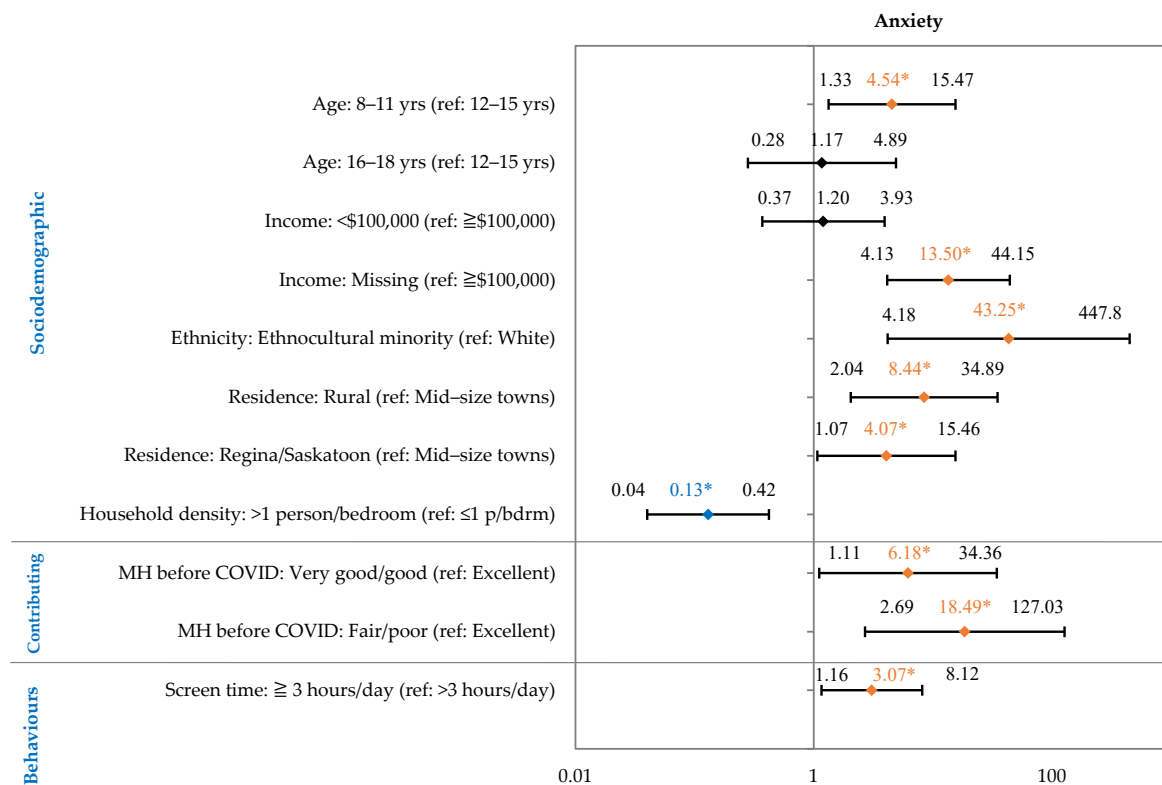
Anxiety

Sociodemographic

Age: 8–11 yrs (ref: 12–15 yrs) 1.33 4.54* 15.47

Age: 16–18 yrs (ref: 12–15 yrs) 0.28 1.17 4.89

Income: <\$100,000 (ref: ≧\$100,000) 0.37 1.20 3.93

Income: Missing (ref: ≧\$100,000) 4.13 13.50* 44.15

Ethnicity: Ethnocultural minority (ref: White) 4.18 43.25* 447.8

Residence: Rural (ref: Mid–size towns) 2.04 8.44* 34.89

Residence: Regina/Saskatoon (ref: Mid–size towns) 1.07 4.07* 15.46

Household density: >1 person/bedroom (ref: ≤1 p/bdrm) 0.04 0.13* 0.42

Contributing

MH before COVID: Very good/good (ref: Excellent) 1.11 6.18* 34.36

MH before COVID: Fair/poor (ref: Excellent) 2.69 18.49* 127.03

Behaviours

Screen time: ≧ 3 hours/day (ref: >3 hours/day) 1.16 3.07* 8.12

0.01 1 100